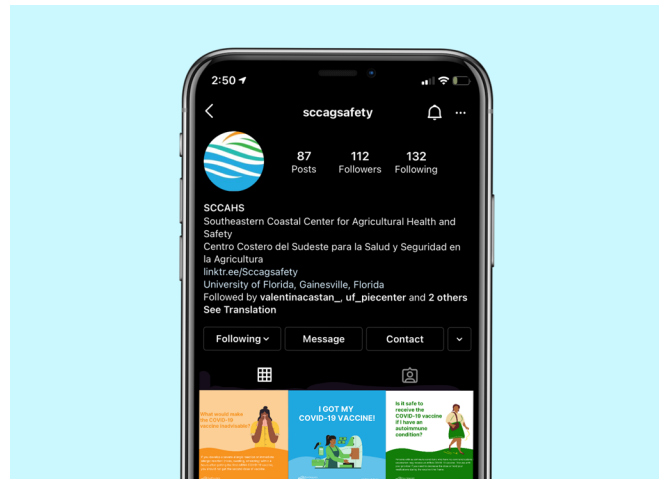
2:50

sccagsafety

87 Posts
112 Followers
132 Following

SCCAHS
Southeastern Coastal Center for Agricultural Health and Safety
Centro Costero del Sudeste para la Salud y Seguridad en la Agricultura
linktr.ee/Sccagsafety
University of Florida, Gainesville, Florida
Followed by valentinacastan_, uf_piecenter and 2 others
See Translation

Following
Message
Contact

What would make the COVID-19 vaccine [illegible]?

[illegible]

I GOT MY COVID-19 VACCINE!

Is it safe to receive the COVID-19 vaccine if I have an autoimmune condition?

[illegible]